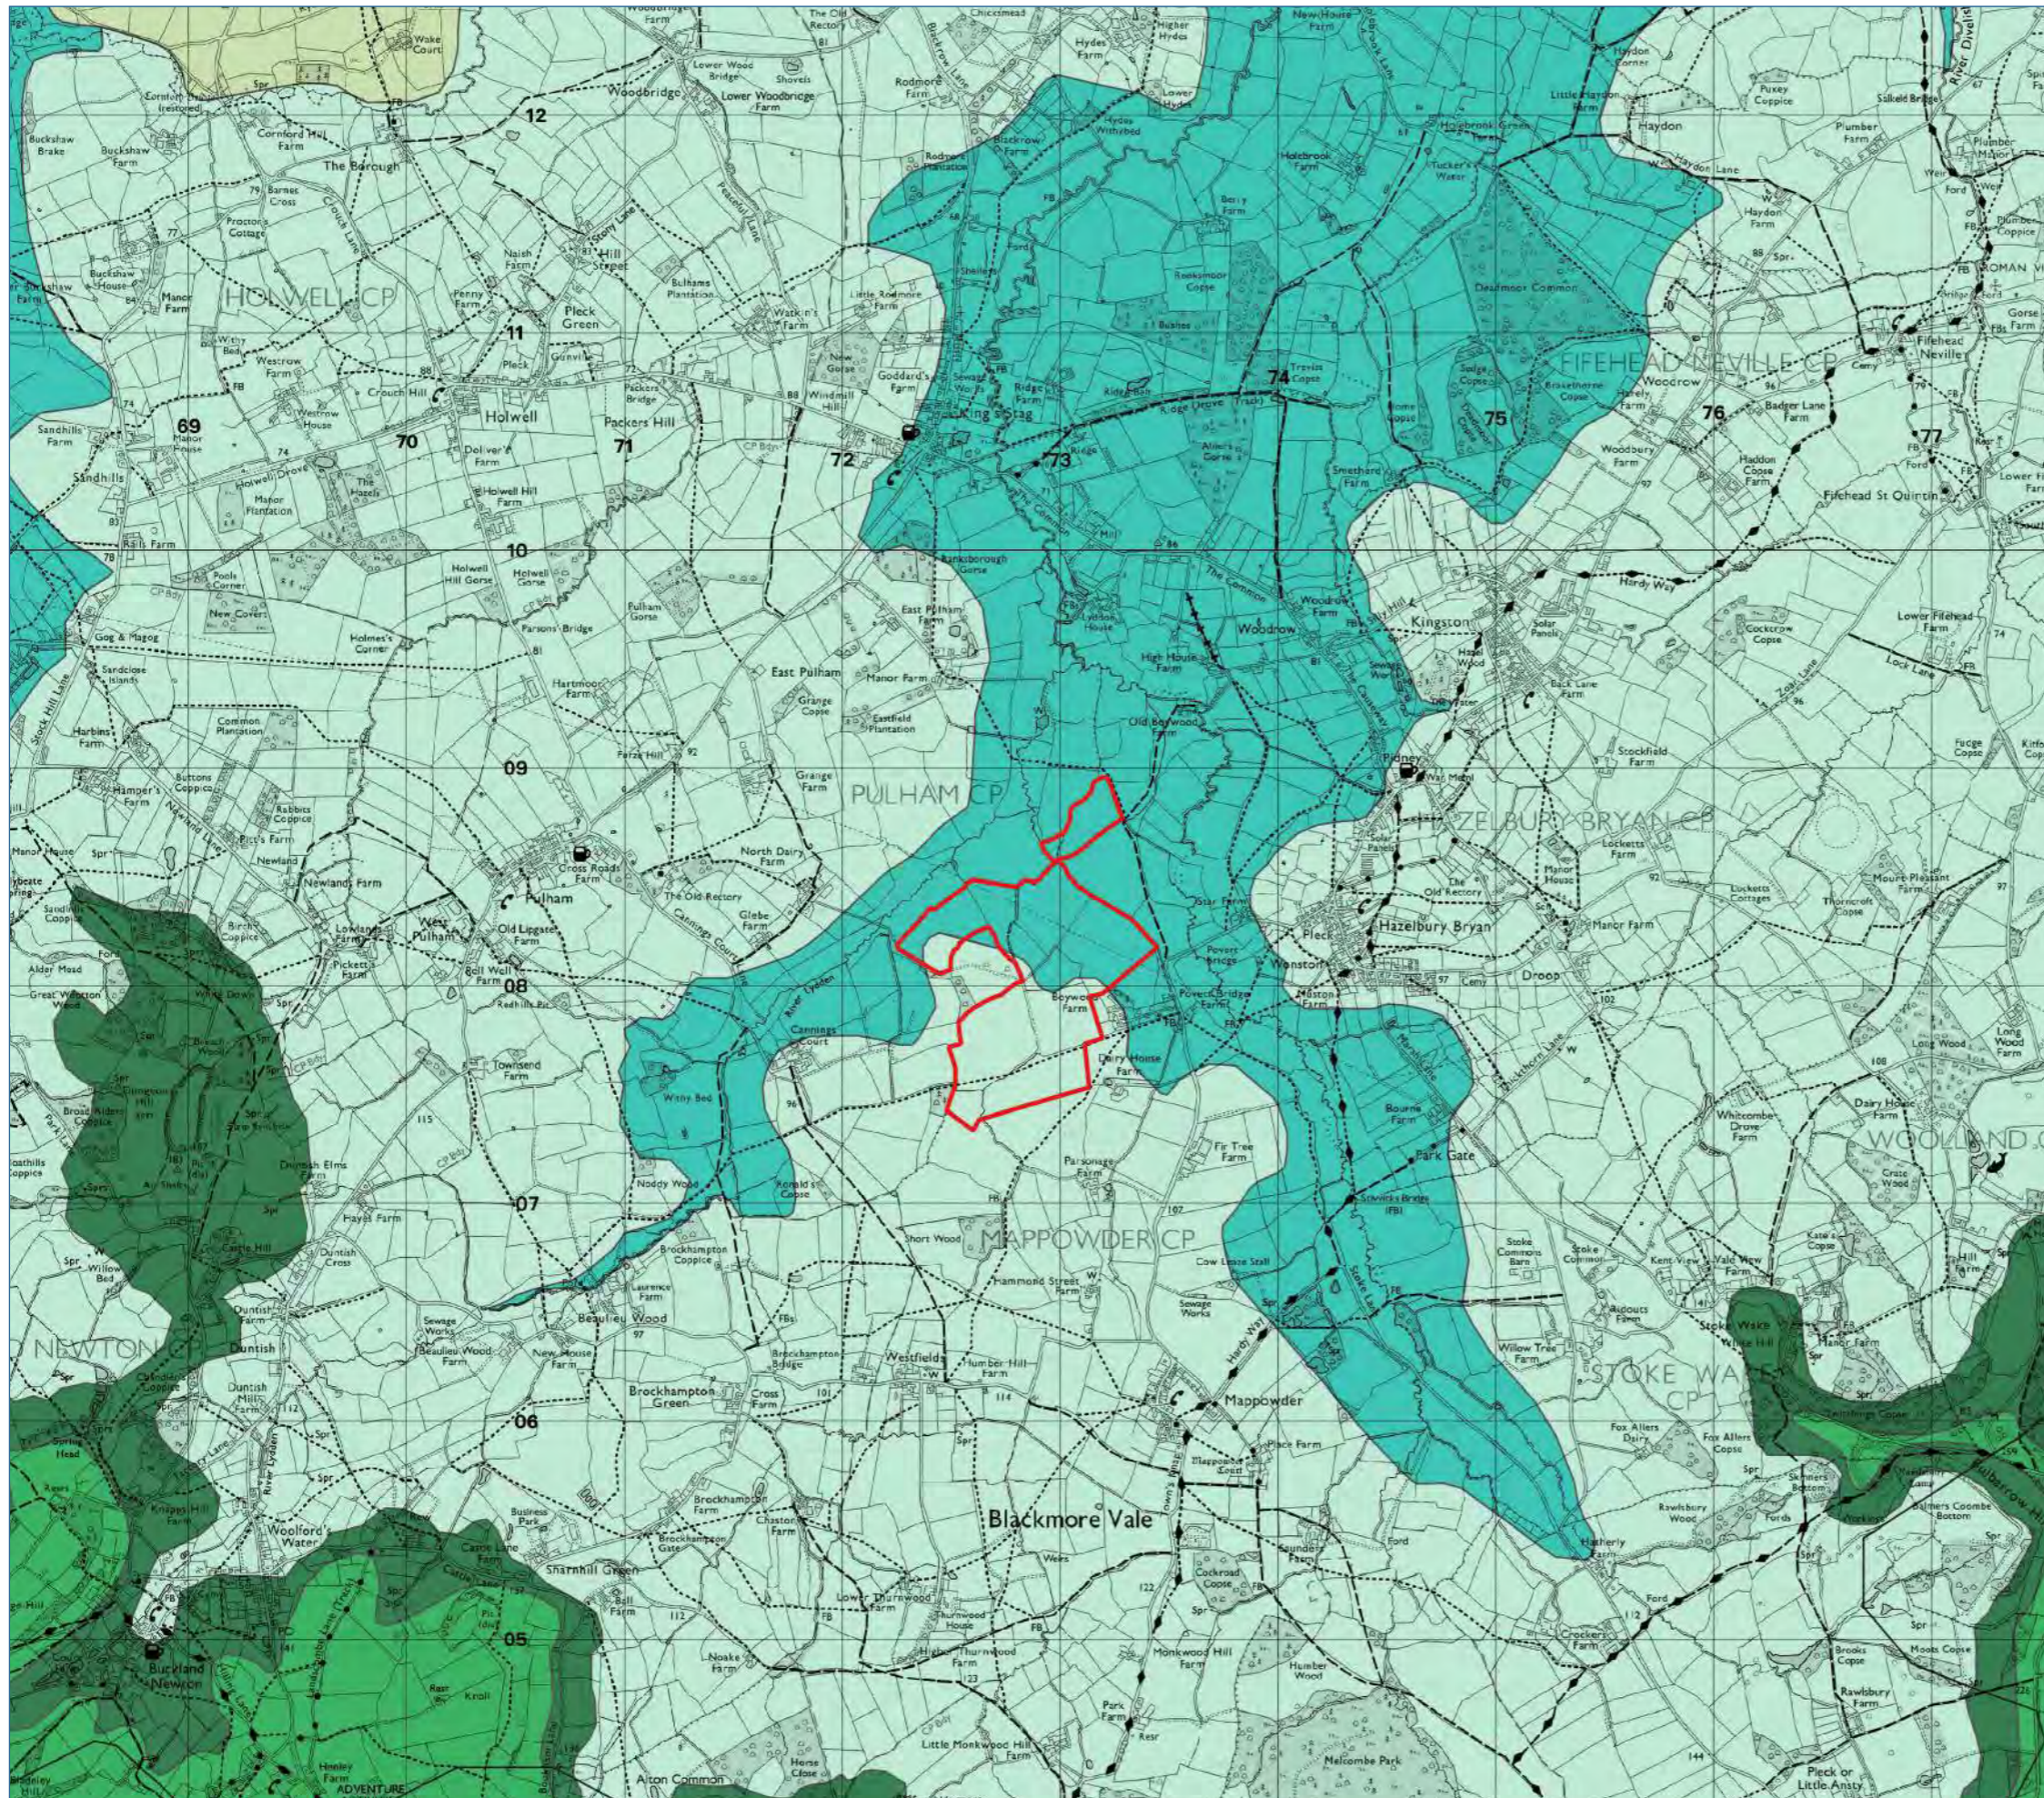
Wake Court
12
Woodbridge
Lower Woodbridge Farm
Lower Wood Bridge
Shovels
The Old Rectory
Chiccimead
Higher Hydes
Hydes Farm
New House Farm
Haydon Corner
Little Haydon Farm
Puxey Coppice
Haydon
Buckshaw Brake
Buckshaw Farm
Cornford Hill Farm
The Borough
Rodmore Farm
Blackrow Farm
Holebrook Farm
Holebrook Green Farm
Tucker's Water
Plumber Farm
Haydon Lane
Haydon Farm
Berry Farm
Rooksmoor Copse
Deadmoor Common
Proctor's Cottage
Buckshaw House
Manor Farm
HOLWELL CP
Naish Farm
Hill Street
Bulhams Plantation
Watkin's Farm
Little Rodmore Farm
11
Pleck Green
Westrow Farm
Crouch Hill
Goddard's Farm
Kings Stag
74
Trevisks Copse
FIFEHEAD NEVILLE CP
Woodrow
Fifehead Neville
Packers Bridge
Windmill Hill
Ridge House
75
76
77
69
70
Holwell
71
Packers Hill
72
73
Manor House
Westrow House
Delivers Farm
Sandhills Farm
Sandhills
Holwell Drove
Manor Plantation
Holwell Hill Farm
Badger Lane Farm
Woodbury Farm
Haddon Copse Farm
Fifehead St Quintin
Rails Farm
10
Pools Corner
Holwell Hill Gorse
Holwell Gorse
Banksborough Gorse
Hardy Way
Lower Fifehead Farm
New Covert
Parsons Bridge
East Pulham
The Common
Woodrow Farm
Kingston
Gog & Magog
Holmes's Corner
Pulham Gorse
High House Farm
Woodrow
Cockcrow Copse
Sandclose Islands
Hartmoor Farm
East Pulham
Manor Farm
Grange Copse
Eastfield Plantation
Old Beewood Farm
Back Lane Farm
Lock Lane
Harbins Farm
Common Plantation
Stockfield Farm
Hamper's Farm
Buttons Coppice
09
Grange Farm
PULHAM CP
Forge Copse
Rabbits Coppice
HAZELBURY BRYAN CP
Manor House
Newland
North Dairy Farm
Locketts Farm
Newlands Farm
Cross Roads Farm
The Old Rectory
Lockets Cottages
Moule's Pleasant Farm
Pulham
Cannings Court
Glebe Farm
The Old Rectory
Manor House
Thorncroft Copse
Lowlands Farm
West Pulham
Old Lipgate Farm
Manor Farm
Picketts Farm
Boll Well Farm
08
Great Wootton Wood
Alder Wood
Redhill
Cannings Court
Beewel Farm
Povers Bridge
Povers Bridge Farm
Hazelbury Bryan
Pleck
Wonston
Droop
Meston Farm
Long Wood
Townsend Farm
Dairy House Farm
Long Wood Farm
Dairy House Farm
Withy Bed
Bourne Farm
Whitecombe Farm
WOOLLAND CP
Park Gate
Fir Tree Farm
Dunfish Elms Farm
Parsonage Farm
Noddy Wood
Renalds Copse
Hayes Farm
07
Castle Hill
MAPPOWDER CP
Short Wood
Cow Lease Stall
Stoke Common
Brockhampton Coppice
Hammond Street Farm
Sewage Works
Kent View
Vale View Farm
Laurence Farm
Stoke Common Barn
Willow Bed
Dunfish Farm
Dunfish
Sewage Works
Beaulieu Wood
Brockhampton Bridge
Westfields
Ridouts Farm
Stoke Wake
NEWTON CP
Beaulieu Wood Farm
New House Farm
Westfields Farm
Number Hill Farm
Willow Tree Farm
STOKE WAKE CP
Brockhampton Green
Cross Farm
Mappowder
Fox Allers Dairy
Fox Allers Copse
06
Rawlsbury Wood
Dunfish Hill Farm
Knaps Hill Farm
Woolford Water
Brockhampton Farm
Chaston Farm
Blackmore Vale
Mappowder Court
Place Farm
Hatherly Farm
Business Park
Brockhampton Gate
Castle Lane Farm
Sharnhill Green
Lower Thurnwood Farm
Coldrose Copse
Saunders Farm
Ford
Ball Farm
Thurnwood House
05
Monkwood Hill Farm
Humber Wood
Buckland Newton
Higher Thurnwood Farm
L Noake Farm
Park Farm
Brooks Copse
Rawlsbury Farm
Little Monkwood Hill Farm
Melcombe Park
Pleck or Little Ansty
Alton Common
Horse Close
ADVENTURE